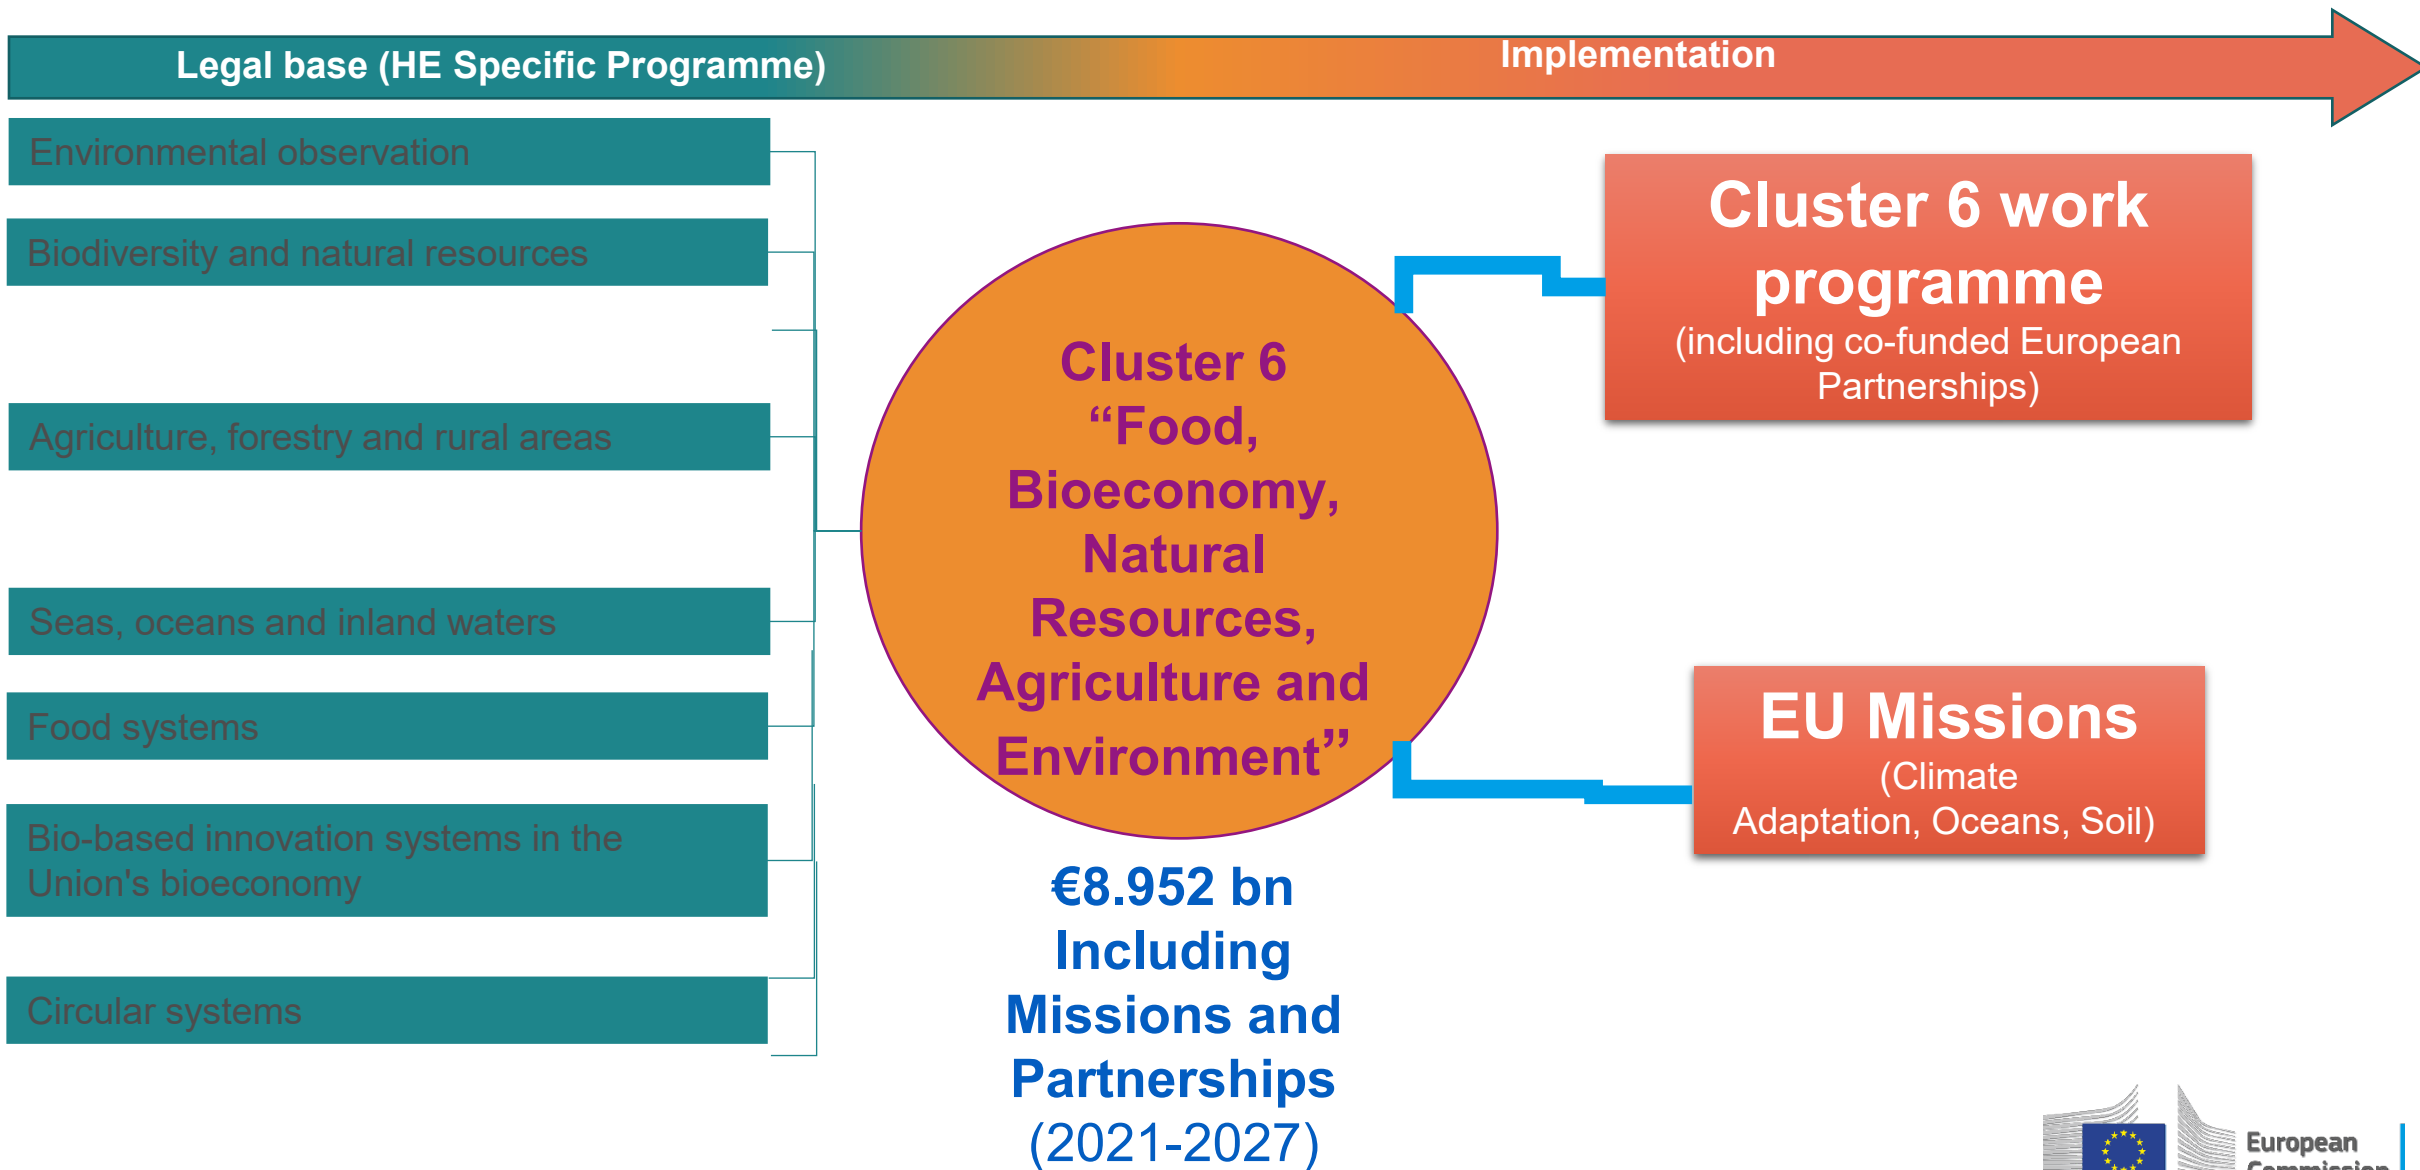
Legal base (HE Specific Programme)

Implementation

Environmental observation

Biodiversity and natural resources

Agriculture, forestry and rural areas

Seas, oceans and inland waters

Food systems

Bio-based innovation systems in the Union's bioeconomy

Circular systems

Cluster 6 "Food, Bioeconomy, Natural Resources, Agriculture and Environment"

€8.952 bn Including Missions and Partnerships (2021-2027)

Cluster 6 work programme
(including co-funded European Partnerships)

EU Missions
(Climate Adaptation, Oceans, Soil)

European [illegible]